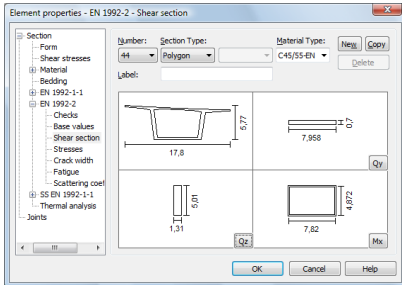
Element properties - EN 1992-2 - Shear section

Section
Form
Shear stresses
Material
Bedding
EN 1992-1-1
EN 1992-2
Checks
Base values
Shear section
Stresses
Crack width
Fatigue
Scattering coef
SS EN 1992-1-1
Thermal analysis
Joints

Number:
44
Section Type:
Polygon
Material Type:
C45/55-EN
New
Copy
Delete
Label:

5,77
17,8
0,7
7,958
Qy
5,01
1,31
Qz
4,872
7,82
Mx

OK
Cancel
Help